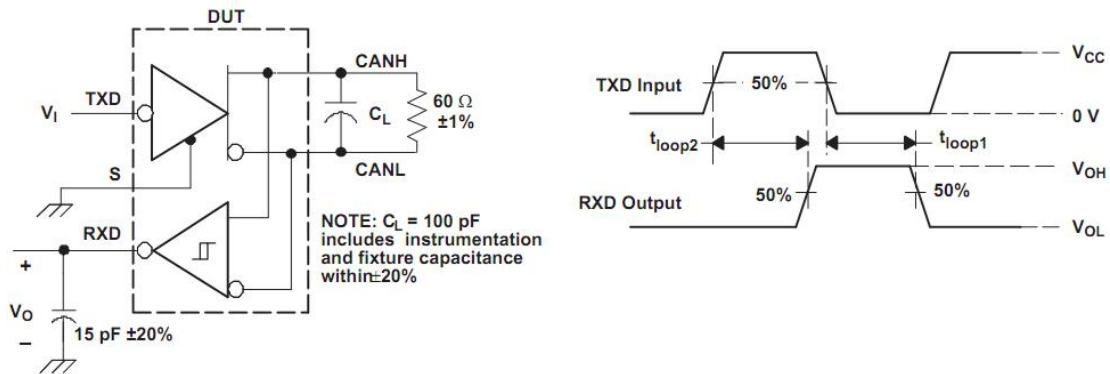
DUT

CANH

TXD

$V_I$

$C_L$

60 Ω ±1%

CANL

S

RXD

NOTE: $C_L$ = 100 pF includes instrumentation and fixture capacitance within±20%

+

$V_O$

–

15 pF ±20%

TXD Input

50%

$V_{CC}$

0 V

$t_{loop2}$

$t_{loop1}$

$V_{OH}$

50%

50%

RXD Output

$V_{OL}$